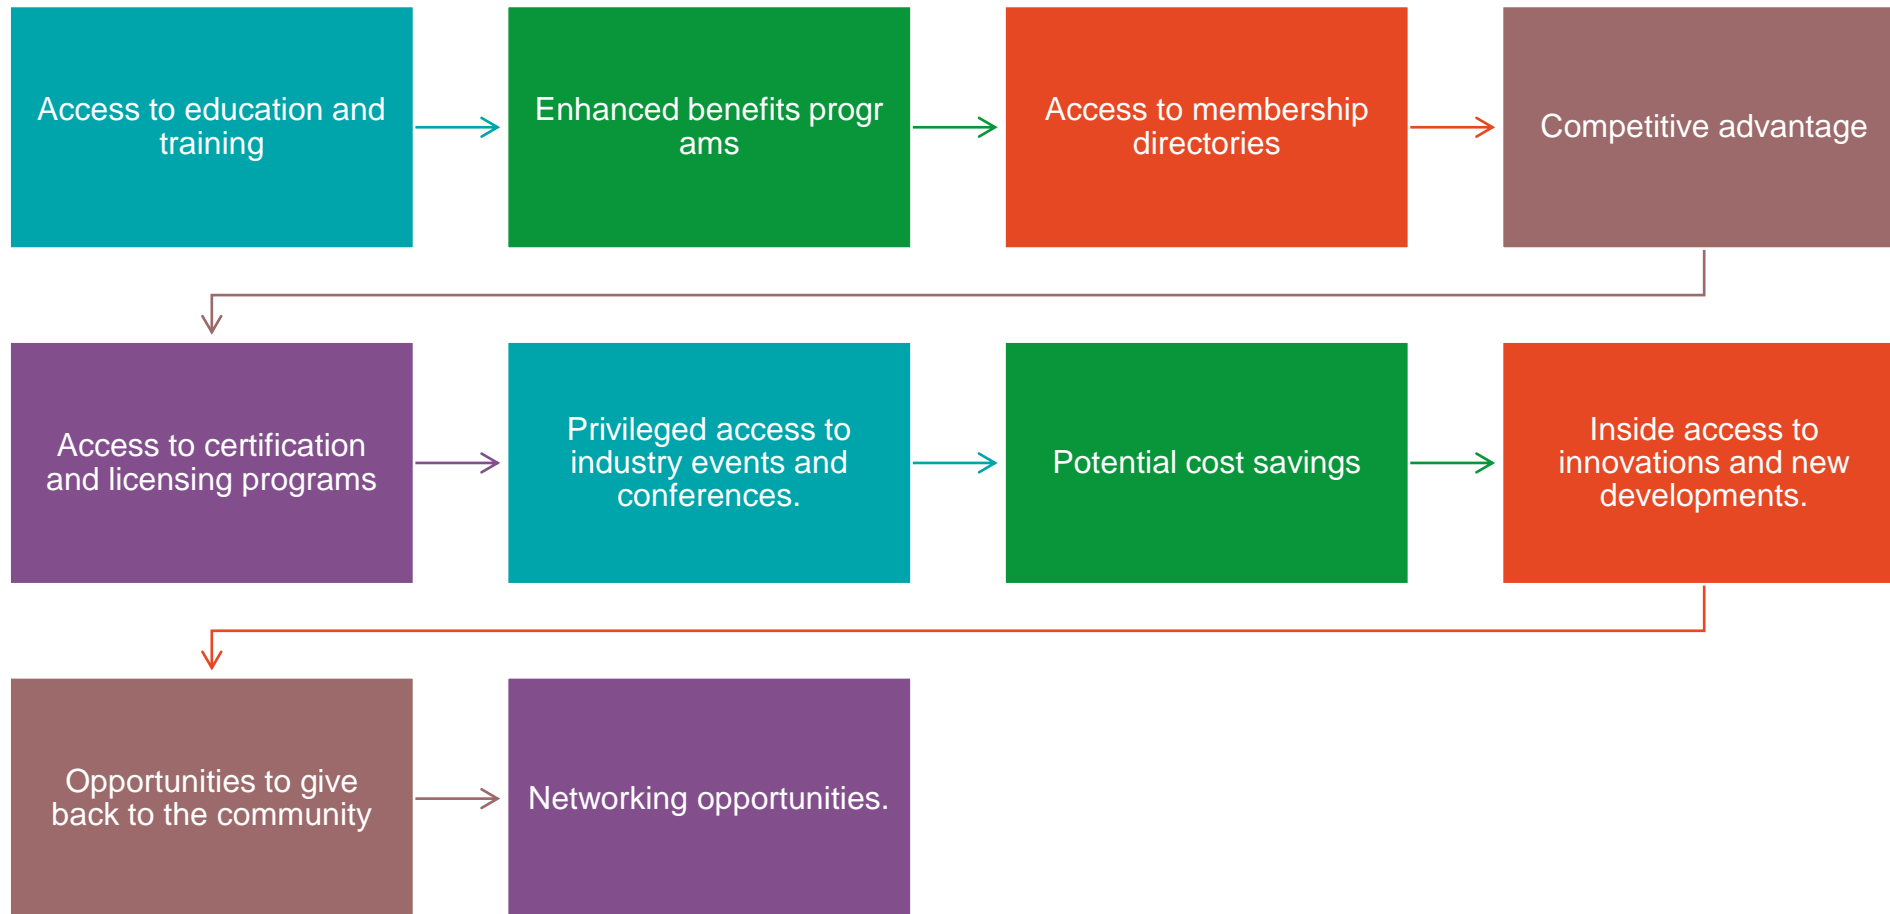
Access to education and training

Enhanced benefits progr ams

Access to membership directories

Competitive advantage

Access to certification and licensing programs

Privileged access to industry events and conferences.

Potential cost savings

Inside access to innovations and new developments.

Opportunities to give back to the community

Networking opportunities.